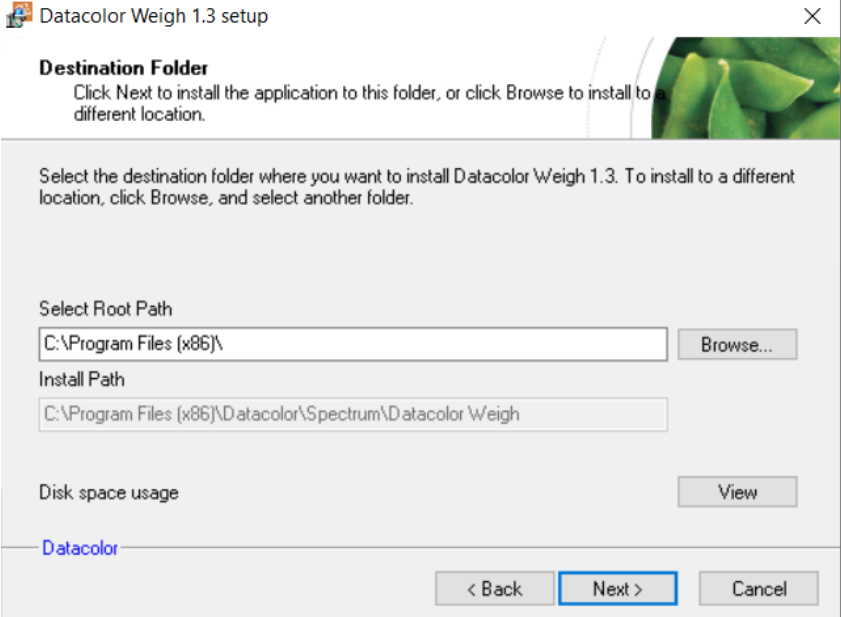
Datacolor Weigh 1.3 setup

Destination Folder
Click Next to install the application to this folder, or click Browse to install to a different location.

Select the destination folder where you want to install Datacolor Weigh 1.3. To install to a different location, click Browse, and select another folder.

Select Root Path
C:\Program Files (x86)\
Browse...
Install Path
C:\Program Files (x86)\Datacolor\Spectrum\Datacolor Weigh

Disk space usage
View

Datacolor
< Back
Next >
Cancel